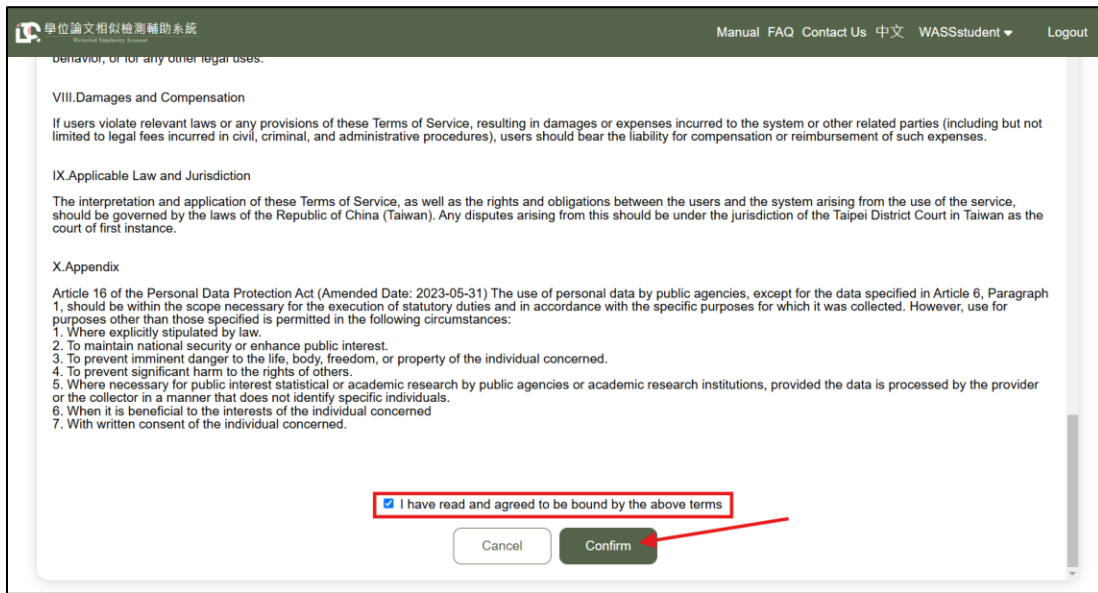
學位論文相似檢測輔助系統
WritesAid Similarity Scanner

Manual FAQ Contact Us 中文 WASSstudent Logout

behavior, or for any other legal uses.

VIII.Damages and Compensation

If users violate relevant laws or any provisions of these Terms of Service, resulting in damages or expenses incurred to the system or other related parties (including but not limited to legal fees incurred in civil, criminal, and administrative procedures), users should bear the liability for compensation or reimbursement of such expenses.

IX.Applicable Law and Jurisdiction

The interpretation and application of these Terms of Service, as well as the rights and obligations between the users and the system arising from the use of the service, should be governed by the laws of the Republic of China (Taiwan). Any disputes arising from this should be under the jurisdiction of the Taipei District Court in Taiwan as the court of first instance.

X.Appendix

Article 16 of the Personal Data Protection Act (Amended Date: 2023-05-31) The use of personal data by public agencies, except for the data specified in Article 6, Paragraph 1, should be within the scope necessary for the execution of statutory duties and in accordance with the specific purposes for which it was collected. However, use for purposes other than those specified is permitted in the following circumstances:
1. Where explicitly stipulated by law.
2. To maintain national security or enhance public interest.
3. To prevent imminent danger to the life, body, freedom, or property of the individual concerned.
4. To prevent significant harm to the rights of others.
5. Where necessary for public interest statistical or academic research by public agencies or academic research institutions, provided the data is processed by the provider or the collector in a manner that does not identify specific individuals.
6. When it is beneficial to the interests of the individual concerned
7. With written consent of the individual concerned.

I have read and agreed to be bound by the above terms

Cancel Confirm